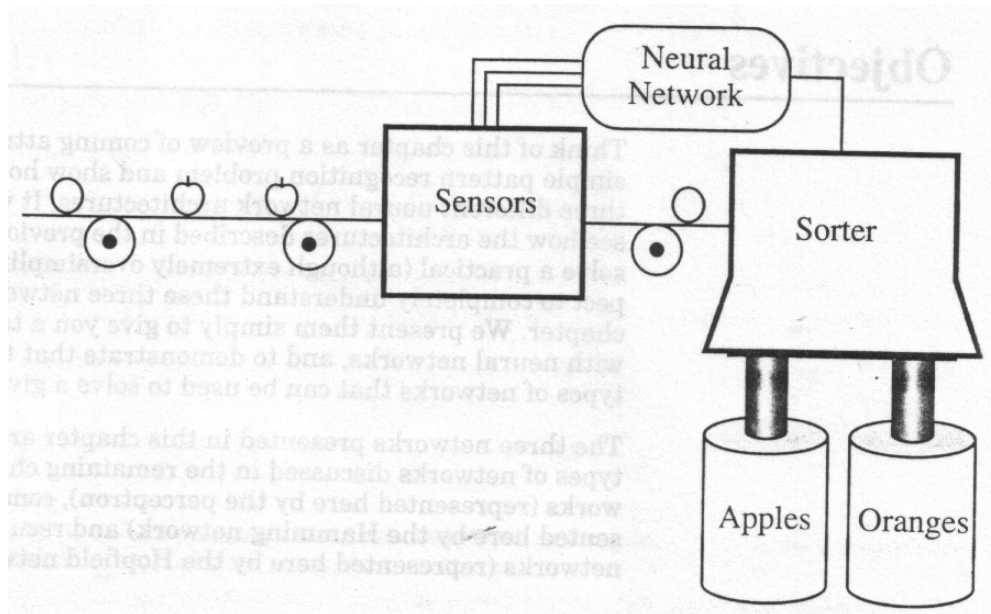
Neural Network

Sensors

Sorter

Apples

Oranges

Objectives

Think of this chapter as a preview of coming att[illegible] simple pattern recognition problem and show ho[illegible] three different neural network architectures. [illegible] see how the architectures described in the previo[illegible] solve a practical (although extremely oversimpli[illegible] pect to completely understand these three netwo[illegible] chapter. We present them simply to give you a t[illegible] with neural networks, and to demonstrate that t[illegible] types of networks that can be used to solve a giv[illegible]

The three networks presented in this chapter ar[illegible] types of networks discussed in the remaining ch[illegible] works (represented here by the perceptron), com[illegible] sented here by the Hamming network) and recu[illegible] networks (represented here by the Hopfield netw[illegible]